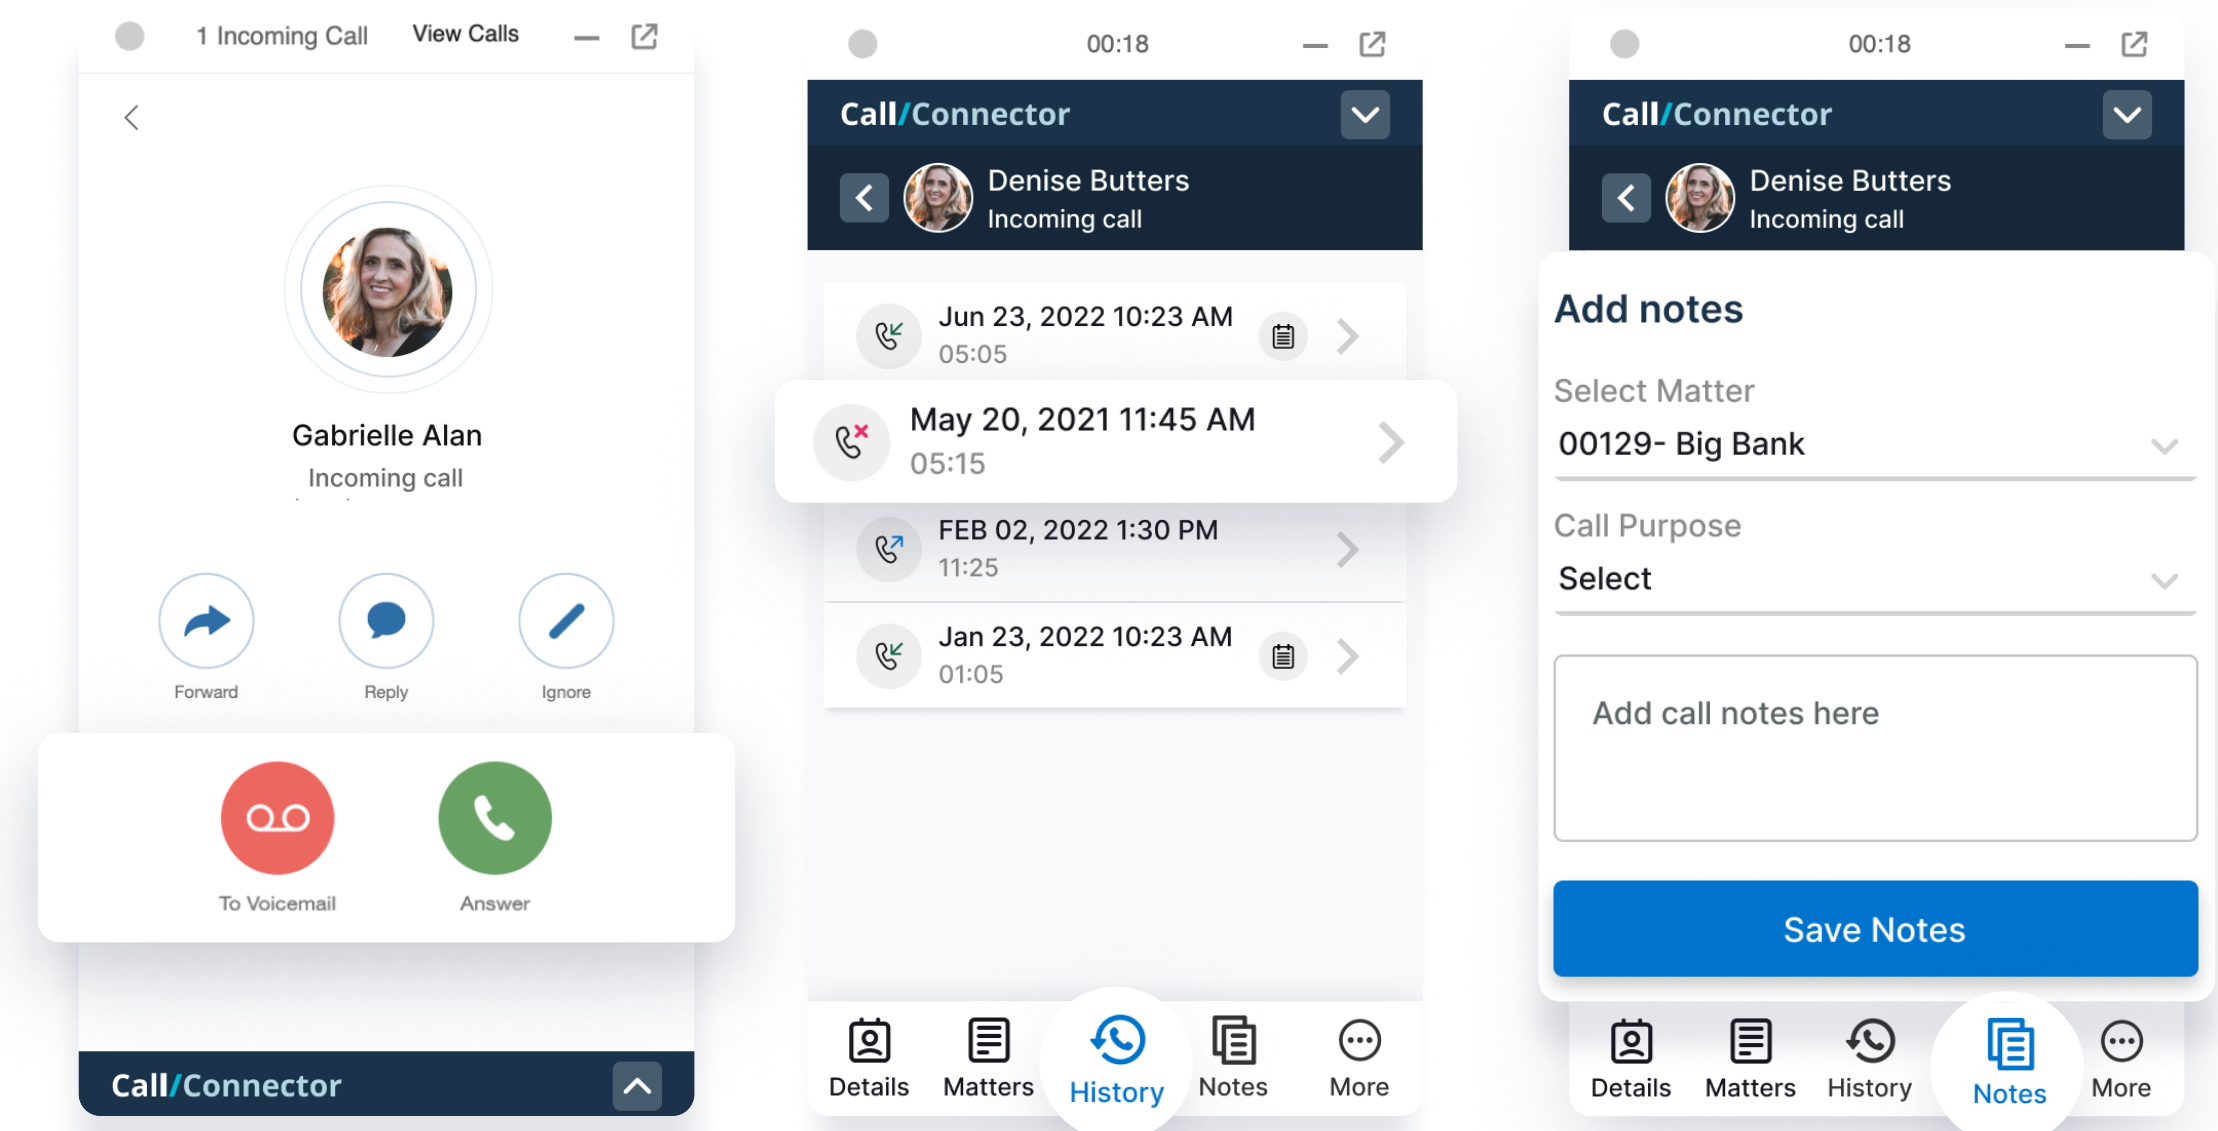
1 Incoming Call View Calls

Gabrielle Alan
Incoming call

Forward
Reply
Ignore

To Voicemail
Answer

Call/Connector

00:18

Call/Connector

Denise Butters
Incoming call

Jun 23, 2022 10:23 AM
05:05

May 20, 2021 11:45 AM
05:15

FEB 02, 2022 1:30 PM
11:25

Jan 23, 2022 10:23 AM
01:05

Details Matters History Notes More

00:18

Call/Connector

Denise Butters
Incoming call

Add notes

Select Matter
00129- Big Bank

Call Purpose
Select

Add call notes here

Save Notes

Details Matters History Notes More